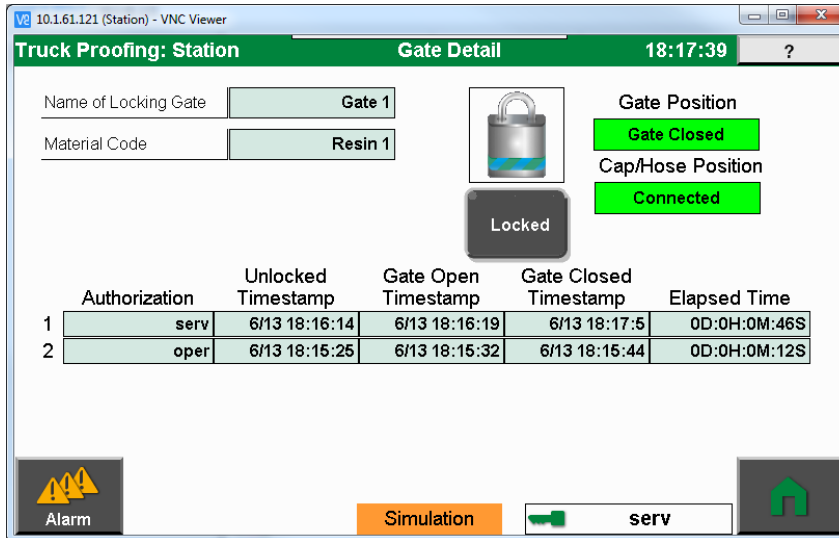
10.1.61.121 (Station) - VNC Viewer

Truck Proofing: Station Gate Detail 18:17:39 ?

| Name of Locking Gate | Gate 1 |
|---|---|
| Material Code | Resin 1 |

Locked

Gate Position
Gate Closed
Cap/Hose Position
Connected

| | Authorization | Unlocked Timestamp | Gate Open Timestamp | Gate Closed Timestamp | Elapsed Time |
|---|---|---|---|---|---|
| 1 | serv | 6/13 18:16:14 | 6/13 18:16:19 | 6/13 18:17:5 | 0D:0H:0M:46S |
| 2 | oper | 6/13 18:15:25 | 6/13 18:15:32 | 6/13 18:15:44 | 0D:0H:0M:12S |

Alarm

Simulation

serv